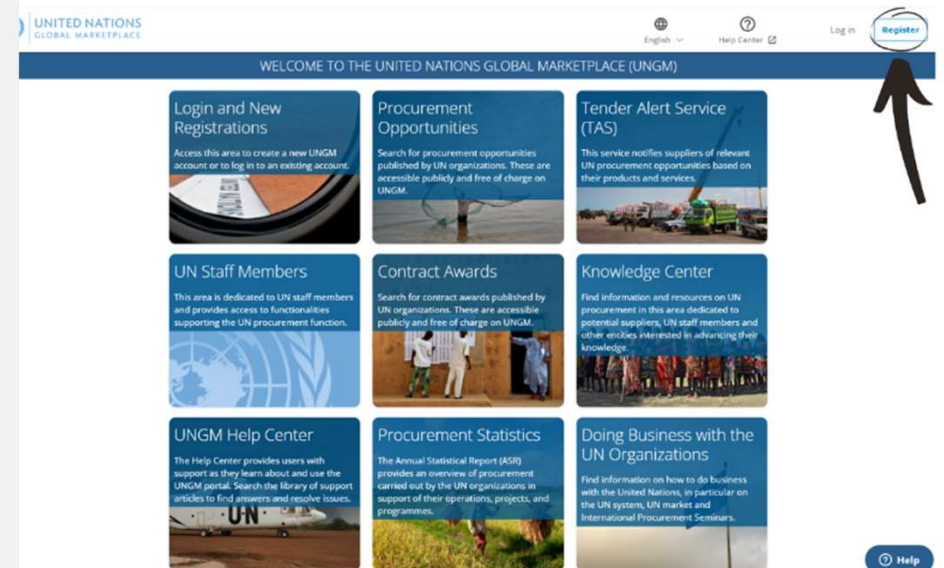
UNITED NATIONS
GLOBAL MARKETPLACE

English

Help Center

Log in

Register

WELCOME TO THE UNITED NATIONS GLOBAL MARKETPLACE (UNGM)

Login and New Registrations

Access this area to create a new UNGM account or to log in to an existing account.

Procurement Opportunities

Search for procurement opportunities published by UN organizations. These are accessible publicly and free of charge on UNGM.

Tender Alert Service (TAS)

This service notifies suppliers of relevant UN procurement opportunities based on their products and services.

UN Staff Members

This area is dedicated to UN staff members and provides access to functionalities supporting the UN procurement function.

Contract Awards

Search for contract awards published by UN organizations. These are accessible publicly and free of charge on UNGM.

Knowledge Center

Find information and resources on UN procurement in this area dedicated to potential suppliers, UN staff members and other entities interested in advancing their knowledge.

UNGM Help Center

The Help Center provides users with support as they learn about and use the UNGM portal. Search the library of support articles to find answers and resolve issues.

UN

Procurement Statistics

The Annual Statistical Report (ASR) provides an overview of procurement carried out by the UN organizations in support of their operations, projects, and programmes.

Doing Business with the UN Organizations

Find information on how to do business with the United Nations, in particular on the UN system, UN market and International Procurement Seminars.

Help